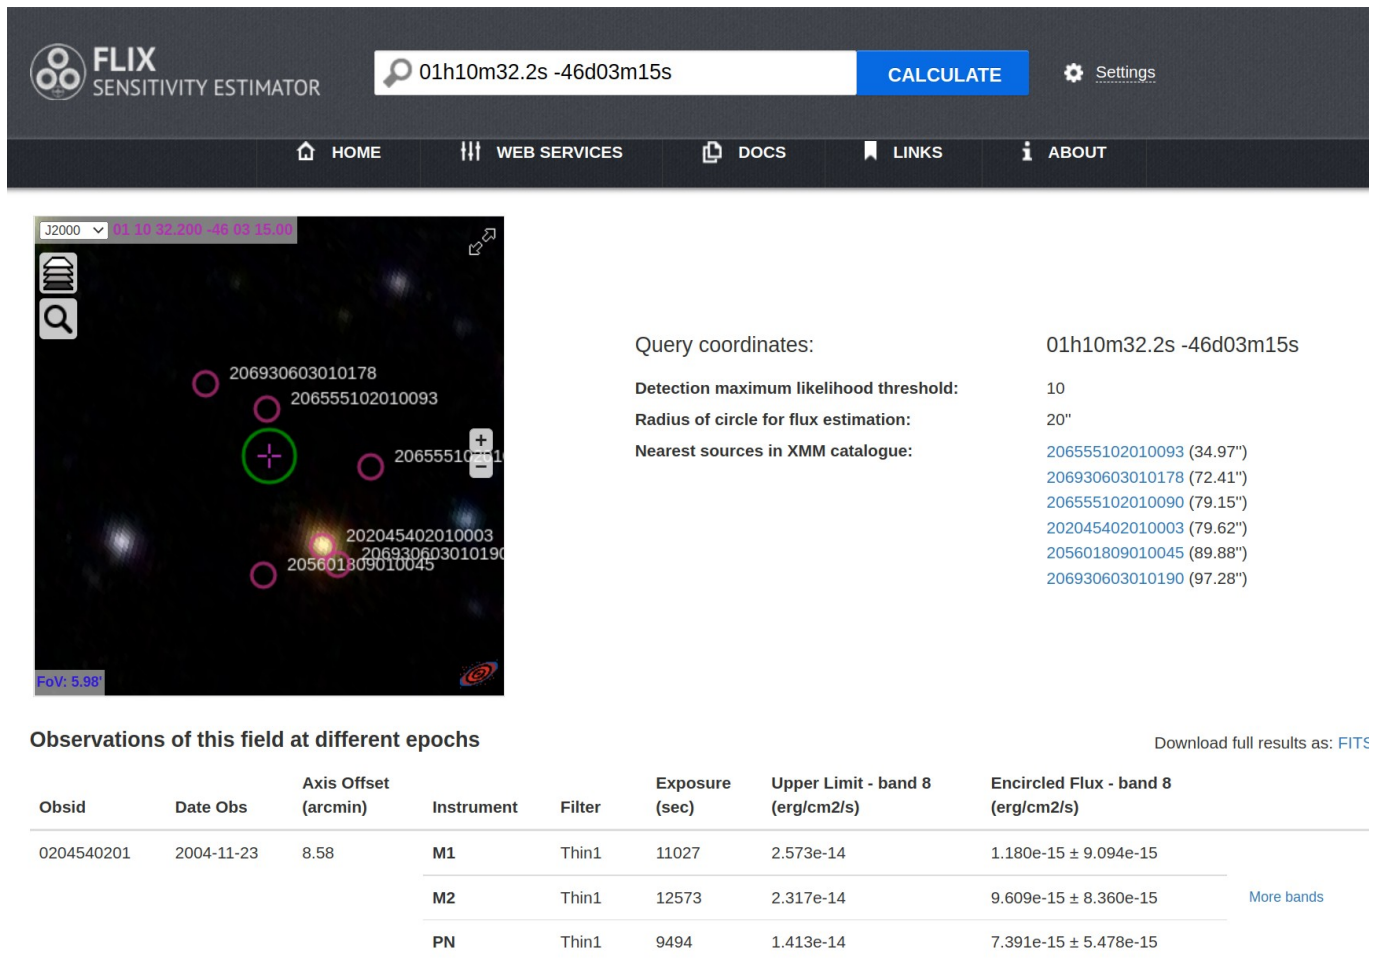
FLIX SENSITIVITY ESTIMATOR

01h10m32.2s -46d03m15s

CALCULATE

Settings

HOME WEB SERVICES DOCS LINKS ABOUT

J2000 01 10 32.200 -46 03 15.00

206930603010178
206555102010093
20655510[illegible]
202045402010003
20693060301019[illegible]
205601809010045

FoV: 5.98'

Query coordinates: 01h10m32.2s -46d03m15s

Detection maximum likelihood threshold: 10

Radius of circle for flux estimation: 20"

Nearest sources in XMM catalogue:
206555102010093 (34.97")
206930603010178 (72.41")
206555102010090 (79.15")
202045402010003 (79.62")
205601809010045 (89.88")
206930603010190 (97.28")

Observations of this field at different epochs

Download full results as: FITS

| Obsid | Date Obs | Axis Offset (arcmin) | Instrument | Filter | Exposure (sec) | Upper Limit - band 8 (erg/cm2/s) | Encircled Flux - band 8 (erg/cm2/s) | |
|---|---|---|---|---|---|---|---|---|
| 0204540201 | 2004-11-23 | 8.58 | M1 | Thin1 | 11027 | 2.573e-14 | 1.180e-15 ± 9.094e-15 | |
| | | | M2 | Thin1 | 12573 | 2.317e-14 | 9.609e-15 ± 8.360e-15 | More bands |
| | | | PN | Thin1 | 9494 | 1.413e-14 | 7.391e-15 ± 5.478e-15 | |